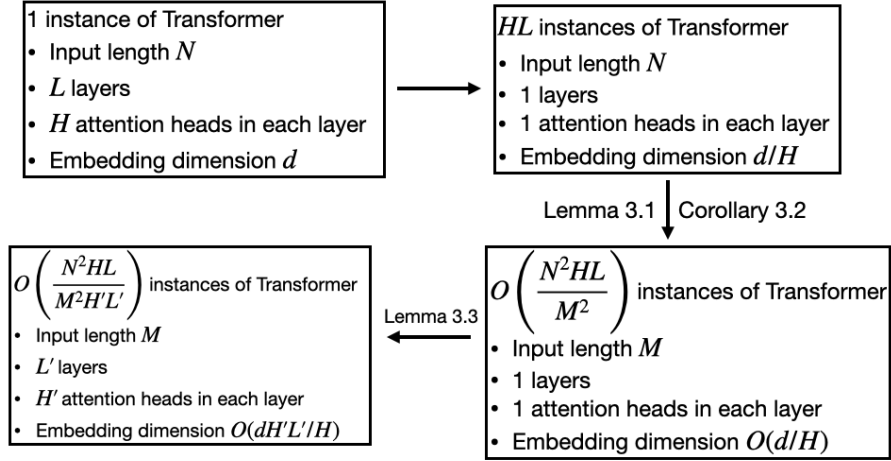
1 instance of Transformer
• Input length $N$
• $L$ layers
• $H$ attention heads in each layer
• Embedding dimension $d$

$HL$ instances of Transformer
• Input length $N$
• 1 layers
• 1 attention heads in each layer
• Embedding dimension $d/H$

Lemma 3.1 Corollary 3.2

$O\left(\frac{N^2HL}{M^2}\right)$ instances of Transformer
• Input length $M$
• 1 layers
• 1 attention heads in each layer
• Embedding dimension $O(d/H)$

Lemma 3.3

$O\left(\frac{N^2HL}{M^2H'L'}\right)$ instances of Transformer
• Input length $M$
• $L'$ layers
• $H'$ attention heads in each layer
• Embedding dimension $O(dH'L'/H)$